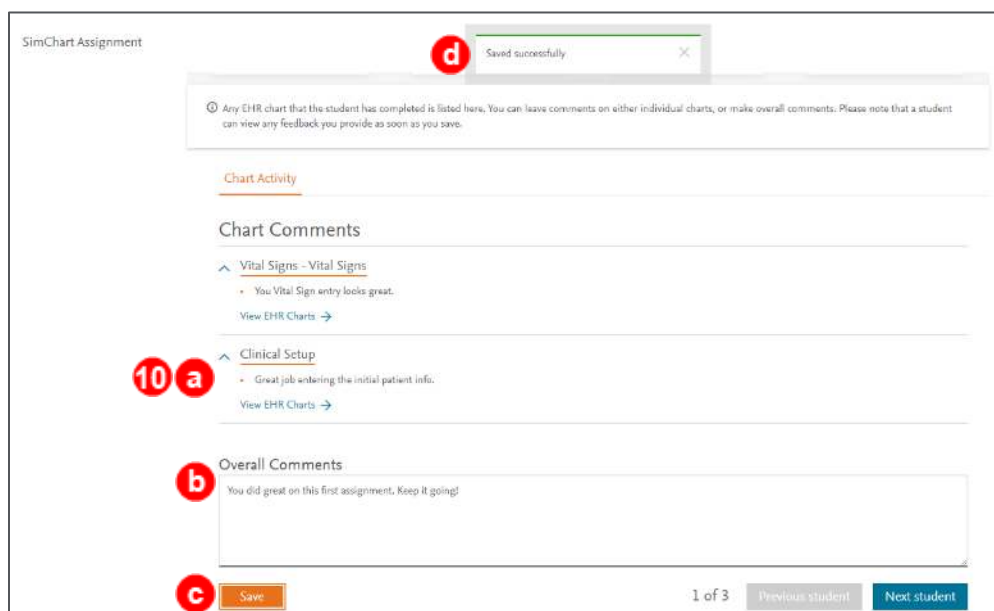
SimChart Assignment

d

Saved successfully ×

ⓘ Any EHR chart that the student has completed is listed here. You can leave comments on either individual charts, or make overall comments. Please note that a student can view any feedback you provide as soon as you save.

Chart Activity

Chart Comments

Vital Signs - Vital Signs

• You Vital Sign entry looks great.

View EHR Charts →

10 a

Clinical Setup

• Great job entering the initial patient info.

View EHR Charts →

Overall Comments

b

You did great on this first assignment. Keep it going!

c

Save

1 of 3

Previous student

Next student